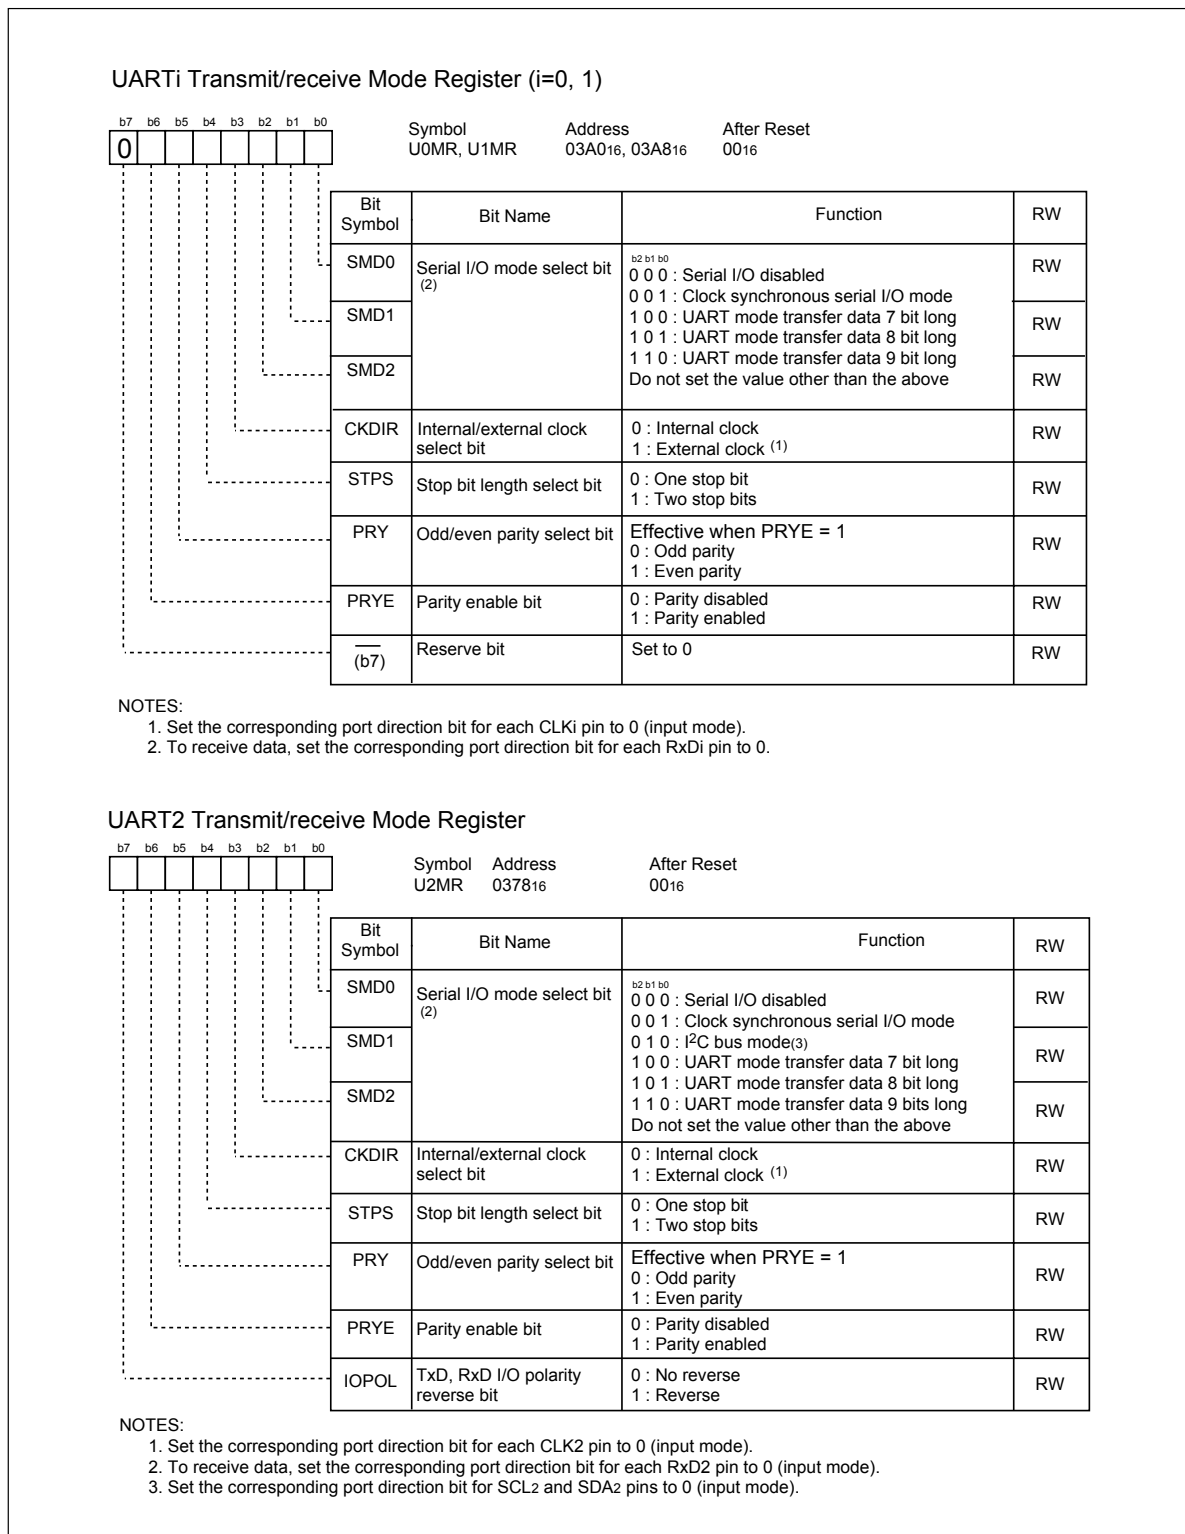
UARTi Transmit/receive Mode Register (i=0, 1)

b7 b6 b5 b4 b3 b2 b1 b0
0

Symbol U0MR, U1MR
Address 03A0$_{16}$, 03A8$_{16}$
After Reset 00$_{16}$

| Bit Symbol | Bit Name | Function | RW |
|---|---|---|---|
| SMD0 | Serial I/O mode select bit (2) | b2 b1 b0 0 0 0 : Serial I/O disabled 0 0 1 : Clock synchronous serial I/O mode 1 0 0 : UART mode transfer data 7 bit long 1 0 1 : UART mode transfer data 8 bit long 1 1 0 : UART mode transfer data 9 bit long Do not set the value other than the above | RW |
| SMD1 | | | RW |
| SMD2 | | | RW |
| CKDIR | Internal/external clock select bit | 0 : Internal clock 1 : External clock (1) | RW |
| STPS | Stop bit length select bit | 0 : One stop bit 1 : Two stop bits | RW |
| PRY | Odd/even parity select bit | Effective when PRYE = 1 0 : Odd parity 1 : Even parity | RW |
| PRYE | Parity enable bit | 0 : Parity disabled 1 : Parity enabled | RW |
| (b7) | Reserve bit | Set to 0 | RW |

NOTES:
1. Set the corresponding port direction bit for each CLKi pin to 0 (input mode).
2. To receive data, set the corresponding port direction bit for each RxDi pin to 0.

UART2 Transmit/receive Mode Register

b7 b6 b5 b4 b3 b2 b1 b0

Symbol U2MR
Address 0378$_{16}$
After Reset 00$_{16}$

| Bit Symbol | Bit Name | Function | RW |
|---|---|---|---|
| SMD0 | Serial I/O mode select bit (2) | b2 b1 b0 0 0 0 : Serial I/O disabled 0 0 1 : Clock synchronous serial I/O mode 0 1 0 : I$^2$C bus mode(3) 1 0 0 : UART mode transfer data 7 bit long 1 0 1 : UART mode transfer data 8 bit long 1 1 0 : UART mode transfer data 9 bits long Do not set the value other than the above | RW |
| SMD1 | | | RW |
| SMD2 | | | RW |
| CKDIR | Internal/external clock select bit | 0 : Internal clock 1 : External clock (1) | RW |
| STPS | Stop bit length select bit | 0 : One stop bit 1 : Two stop bits | RW |
| PRY | Odd/even parity select bit | Effective when PRYE = 1 0 : Odd parity 1 : Even parity | RW |
| PRYE | Parity enable bit | 0 : Parity disabled 1 : Parity enabled | RW |
| IOPOL | TxD, RxD I/O polarity reverse bit | 0 : No reverse 1 : Reverse | RW |

NOTES:
1. Set the corresponding port direction bit for each CLK2 pin to 0 (input mode).
2. To receive data, set the corresponding port direction bit for each RxD2 pin to 0 (input mode).
3. Set the corresponding port direction bit for SCL$_2$ and SDA$_2$ pins to 0 (input mode).